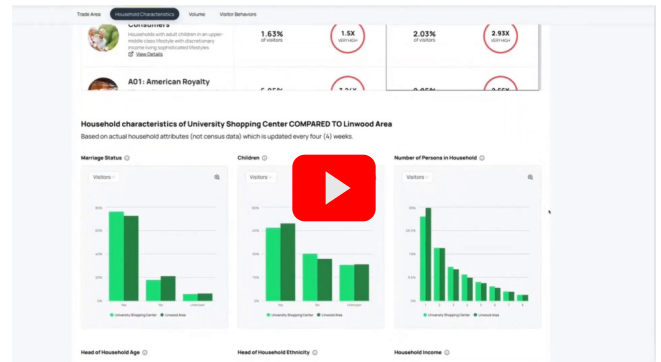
Trade Area | Household Characteristics | Volume | Visitor Behaviors

Consumers

Households with adult children in an upper-middle class lifestyle with discretionary income living sophisticated lifestyles

View Details

1.63%
of visitors

1.5X

2.03%
of visitors

2.93X

A01: American Royalty

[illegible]

Household characteristics of University Shopping Center COMPARED TO Linwood Area

Based on actual household attributes (not census data) which is updated every four (4) weeks.

Marriage Status

Visitors

Yes | No | Unknown

University Shopping Center | Linwood Area

Children

Visitors

Yes | No | Unknown

University Shopping Center | Linwood Area

Number of Persons in Household

Visitors

1 | 2 | 3 | 4 | 5 | 6 | 7 | 8 | 9

University Shopping Center | Linwood Area

Head of Household Age

Head of Household Ethnicity

Household Income